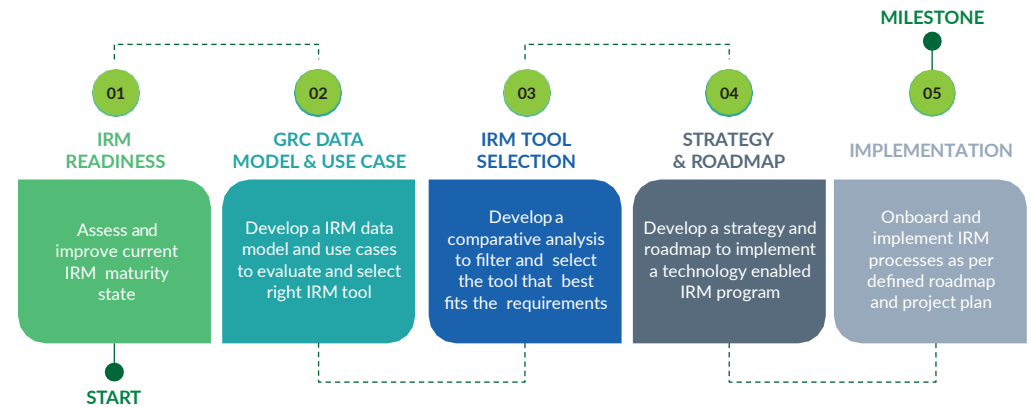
MILESTONE

01

IRM READINESS

Assess and improve current IRM maturity state

START

02

GRC DATA MODEL & USE CASE

Develop a IRM data model and use cases to evaluate and select right IRM tool

03

IRM TOOL SELECTION

Develop a comparative analysis to filter and select the tool that best fits the requirements

04

STRATEGY & ROADMAP

Develop a strategy and roadmap to implement a technology enabled IRM program

05

IMPLEMENTATION

Onboard and implement IRM processes as per defined roadmap and project plan